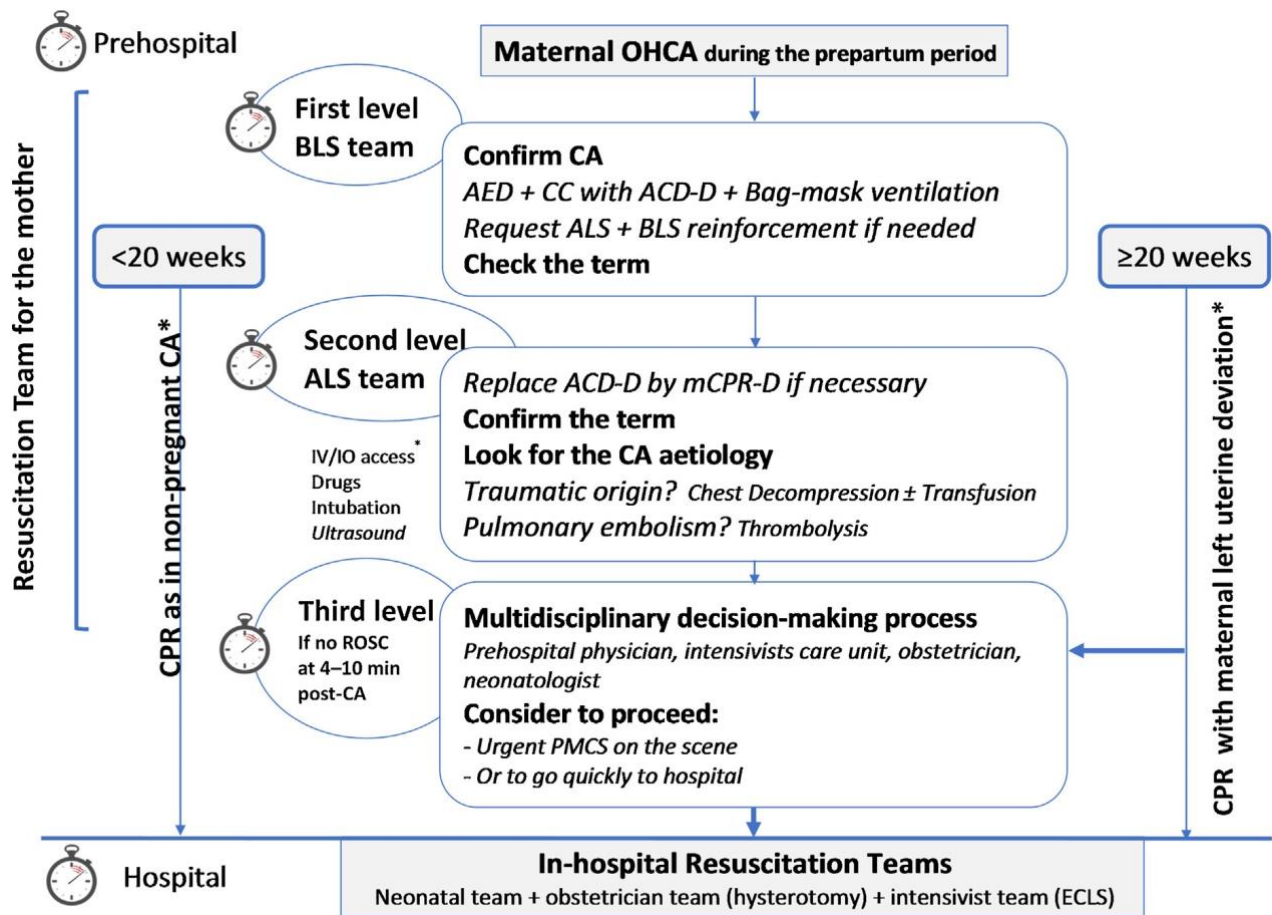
Prehospital

Maternal OHCA during the prepartum period

Resuscitation Team for the mother

First level
BLS team

Confirm CA
AED + CC with ACD-D + Bag-mask ventilation
Request ALS + BLS reinforcement if needed
Check the term

<20 weeks

≥20 weeks

CPR as in non-pregnant CA*

CPR with maternal left uterine deviation*

Second level
ALS team

IV/IO access*
Drugs
Intubation
Ultrasound

Replace ACD-D by mCPR-D if necessary
Confirm the term
Look for the CA aetiology
Traumatic origin? Chest Decompression ± Transfusion
Pulmonary embolism? Thrombolysis

Third level
If no ROSC at 4–10 min post-CA

Multidisciplinary decision-making process
Prehospital physician, intensivists care unit, obstetrician, neonatologist
Consider to proceed:
- Urgent PMCS on the scene
- Or to go quickly to hospital

Hospital

In-hospital Resuscitation Teams
Neonatal team + obstetrician team (hysterotomy) + intensivist team (ECLS)